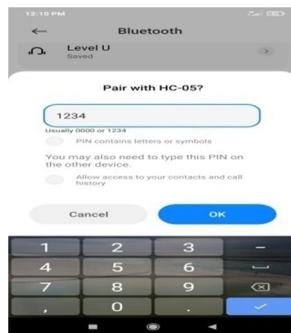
12:10 PM

Bluetooth

Level U
Saved

Pair with HC-05?

1234

Usually 0000 or 1234

PIN contains letters or symbols

You may also need to type this PIN on the other device.

Allow access to your contacts and call history

Cancel

OK

1
2
3
–
4
5
6
7
8
9
,
0
.